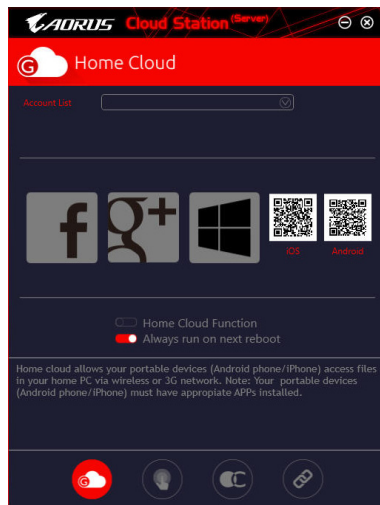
AORUS Cloud Station(Server)

Home Cloud

Account List

iOS Android

Home Cloud Function
Always run on next reboot

Home cloud allows your portable devices (Android phone/iPhone) access files in your home PC via wireless or 3G network. Note: Your portable devices (Android phone/iPhone) must have appropiate APPs installed.